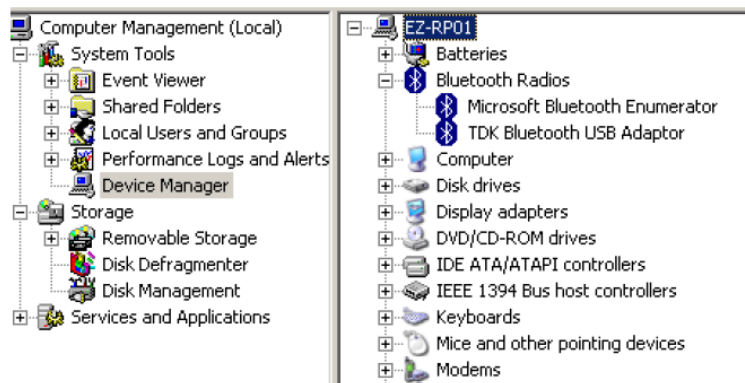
Computer Management (Local)
System Tools
Event Viewer
Shared Folders
Local Users and Groups
Performance Logs and Alerts
Device Manager
Storage
Removable Storage
Disk Defragmenter
Disk Management
Services and Applications

EZ-RP01
Batteries
Bluetooth Radios
Microsoft Bluetooth Enumerator
TDK Bluetooth USB Adaptor
Computer
Disk drives
Display adapters
DVD/CD-ROM drives
IDE ATA/ATAPI controllers
IEEE 1394 Bus host controllers
Keyboards
Mice and other pointing devices
Modems